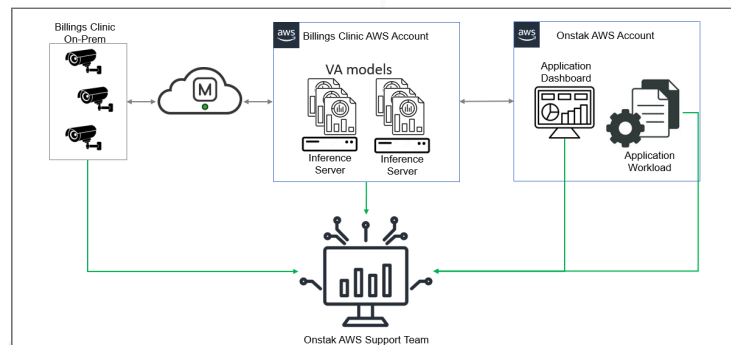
Billings Clinic On-Prem

M

aws Billings Clinic AWS Account

VA models

Inference Server

Inference Server

aws Onstak AWS Account

Application Dashboard

Application Workload

Onstak AWS Support Team